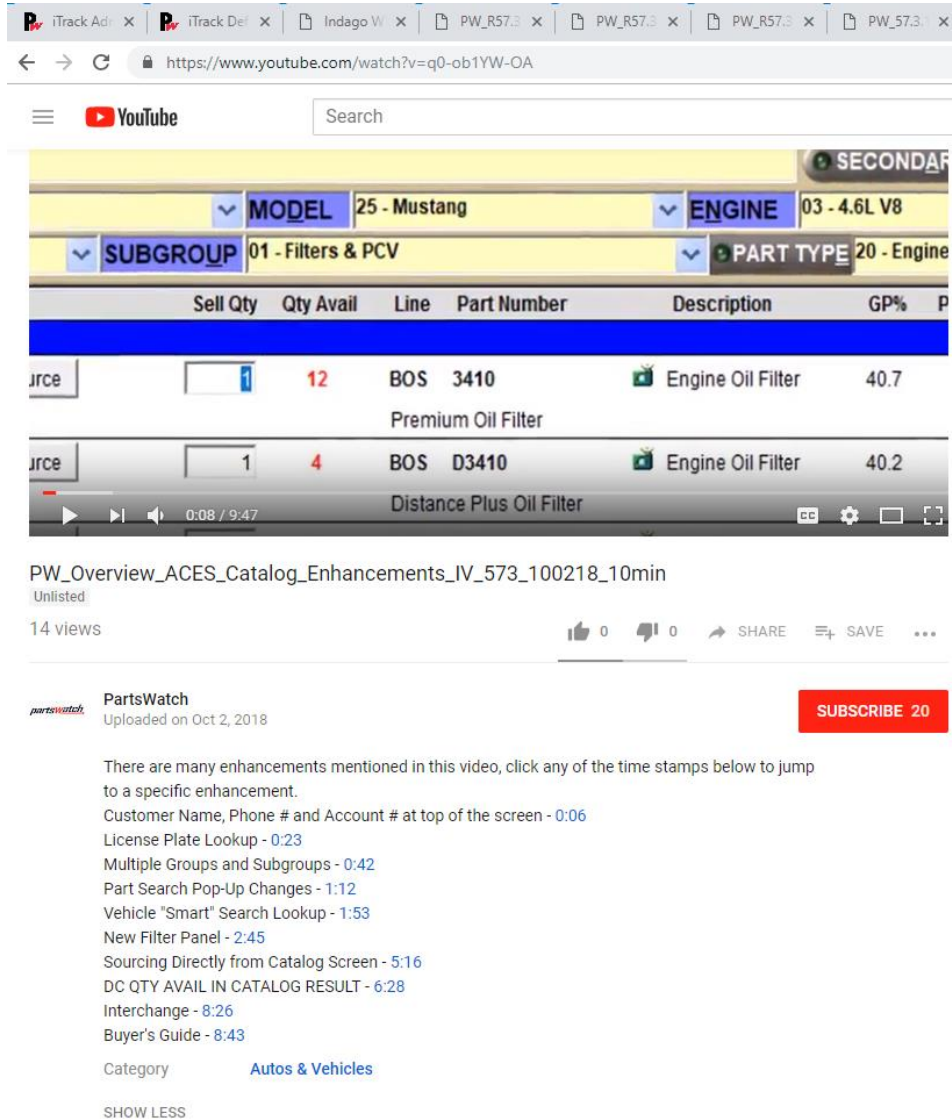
iTrack Adv × | iTrack Def × | Indago W × | PW_R57.3 × | PW_R57.3 × | PW_R57.3 × | PW_57.3 ×

https://www.youtube.com/watch?v=q0-ob1YW-OA

YouTube

Search

SECONDAR

MODEL 25 - Mustang

ENGINE 03 - 4.6L V8

SUBGROUP 01 - Filters & PCV

PART TYPE 20 - Engine

| | Sell Qty | Qty Avail | Line | Part Number | Description | GP% | P |
|---|---|---|---|---|---|---|---|
| urce | 1 | 12 | BOS | 3410 | Engine Oil Filter | 40.7 | |
| | | | | Premium Oil Filter | | | |
| urce | 1 | 4 | BOS | D3410 | Engine Oil Filter | 40.2 | |
| | | | | Distance Plus Oil Filter | | | |

0:08 / 9:47

CC

PW_Overview_ACES_Catalog_Enhancements_IV_573_100218_10min

Unlisted

14 views

0 0 SHARE SAVE ...

partswatch

PartsWatch

Uploaded on Oct 2, 2018

SUBSCRIBE 20

There are many enhancements mentioned in this video, click any of the time stamps below to jump to a specific enhancement.

Customer Name, Phone # and Account # at top of the screen - 0:06

License Plate Lookup - 0:23

Multiple Groups and Subgroups - 0:42

Part Search Pop-Up Changes - 1:12

Vehicle "Smart" Search Lookup - 1:53

New Filter Panel - 2:45

Sourcing Directly from Catalog Screen - 5:16

DC QTY AVAIL IN CATALOG RESULT - 6:28

Interchange - 8:26

Buyer's Guide - 8:43

Category Autos & Vehicles

SHOW LESS